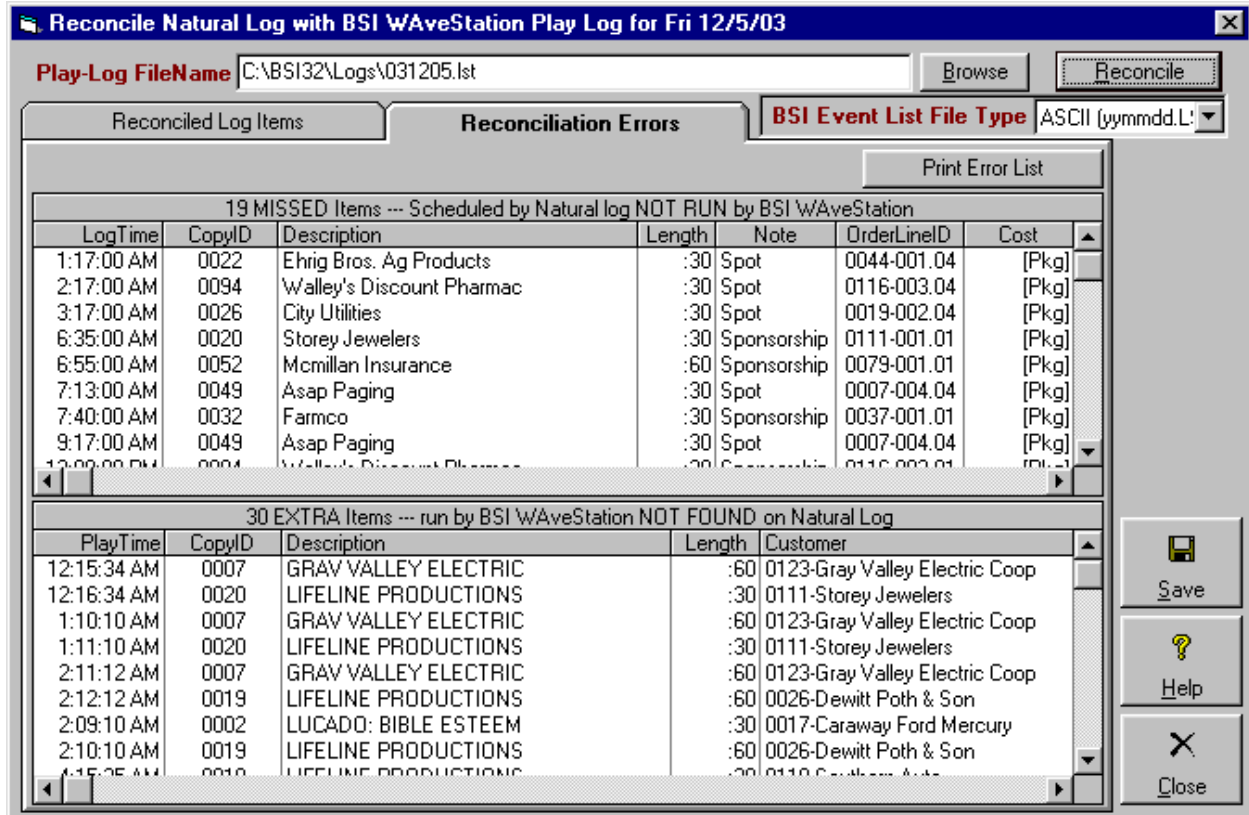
Reconcile Natural Log with BSI WAveStation Play Log for Fri 12/5/03

Play-Log FileName C:\BSI32\Logs\031205.lst

Browse

Reconcile

Reconciled Log Items

Reconciliation Errors

BSI Event List File Type ASCII (yymmdd.L

Print Error List

19 MISSED Items --- Scheduled by Natural log NOT RUN by BSI WAveStation

| LogTime | CopyID | Description | Length | Note | OrderLineID | Cost |
|---|---|---|---|---|---|---|
| 1:17:00 AM | 0022 | Ehrig Bros. Ag Products | :30 | Spot | 0044-001.04 | [Pkg] |
| 2:17:00 AM | 0094 | Walley's Discount Pharmac | :30 | Spot | 0116-003.04 | [Pkg] |
| 3:17:00 AM | 0026 | City Utilities | :30 | Spot | 0019-002.04 | [Pkg] |
| 6:35:00 AM | 0020 | Storey Jewelers | :30 | Sponsorship | 0111-001.01 | [Pkg] |
| 6:55:00 AM | 0052 | Mcmillan Insurance | :60 | Sponsorship | 0079-001.01 | [Pkg] |
| 7:13:00 AM | 0049 | Asap Paging | :30 | Spot | 0007-004.04 | [Pkg] |
| 7:40:00 AM | 0032 | Farmco | :30 | Sponsorship | 0037-001.01 | [Pkg] |
| 9:17:00 AM | 0049 | Asap Paging | :30 | Spot | 0007-004.04 | [Pkg] |
| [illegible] | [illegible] | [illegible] | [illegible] | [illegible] | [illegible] | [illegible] |

30 EXTRA Items --- run by BSI WAveStation NOT FOUND on Natural Log

| PlayTime | CopyID | Description | Length | Customer |
|---|---|---|---|---|
| 12:15:34 AM | 0007 | GRAV VALLEY ELECTRIC | :60 | 0123-Gray Valley Electric Coop |
| 12:16:34 AM | 0020 | LIFELINE PRODUCTIONS | :30 | 0111-Storey Jewelers |
| 1:10:10 AM | 0007 | GRAV VALLEY ELECTRIC | :60 | 0123-Gray Valley Electric Coop |
| 1:11:10 AM | 0020 | LIFELINE PRODUCTIONS | :30 | 0111-Storey Jewelers |
| 2:11:12 AM | 0007 | GRAV VALLEY ELECTRIC | :60 | 0123-Gray Valley Electric Coop |
| 2:12:12 AM | 0019 | LIFELINE PRODUCTIONS | :60 | 0026-Dewitt Poth & Son |
| 2:09:10 AM | 0002 | LUCADO: BIBLE ESTEEM | :30 | 0017-Caraway Ford Mercury |
| 2:10:10 AM | 0019 | LIFELINE PRODUCTIONS | :60 | 0026-Dewitt Poth & Son |
| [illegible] | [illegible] | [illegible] | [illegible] | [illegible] |

Save

Help

Close